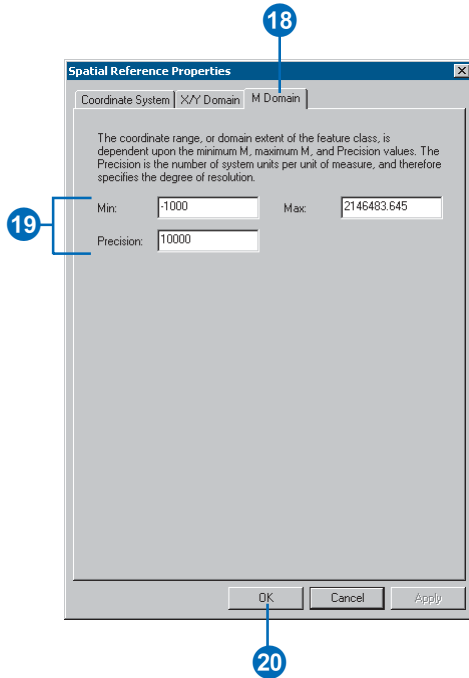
18

Spatial Reference Properties

Coordinate System X/Y Domain M Domain

The coordinate range, or domain extent of the feature class, is dependent upon the minimum M, maximum M, and Precision values. The Precision is the number of system units per unit of measure, and therefore specifies the degree of resolution.

19

Min: -1000

Max: 2146483.645

Precision: 10000

OK Cancel Apply

20